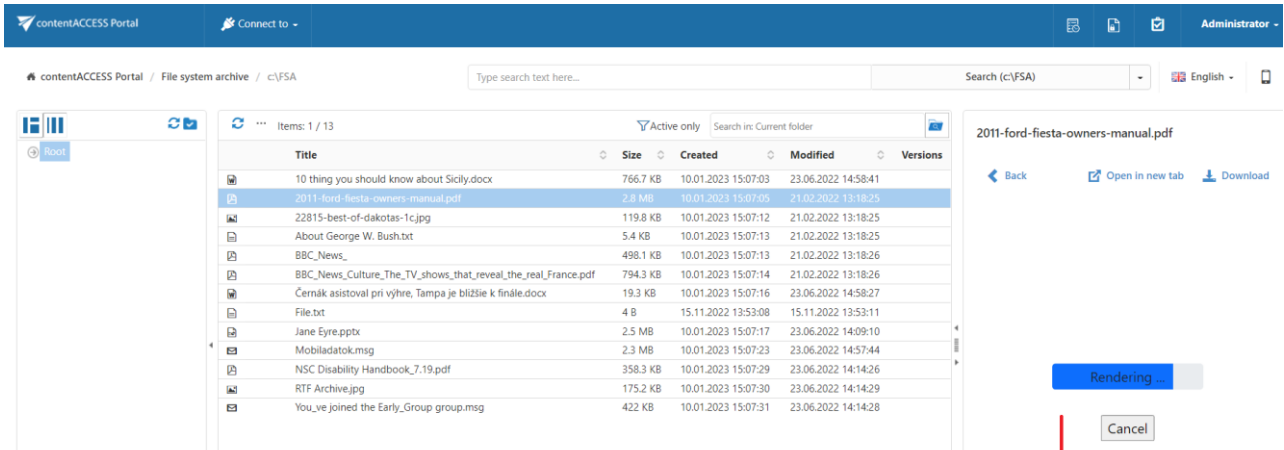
contentACCESS Portal Connect to Administrator

contentACCESS Portal / File system archive / c:\FSA

Type search text here... Search (c:\FSA) English

Root

Items: 1 / 13 Active only Search in: Current folder

| Title | Size | Created | Modified | Versions |
|---|---|---|---|---|
| 10 thing you should know about Sicily.docx | 766.7 KB | 10.01.2023 15:07:03 | 23.06.2022 14:58:41 | |
| 2011-ford-fiesta-owners-manual.pdf | 2.8 MB | 10.01.2023 15:07:05 | 21.02.2022 13:18:25 | |
| 22815-best-of-dakotas-1c.jpg | 119.8 KB | 10.01.2023 15:07:12 | 21.02.2022 13:18:25 | |
| About George W. Bush.txt | 5.4 KB | 10.01.2023 15:07:13 | 21.02.2022 13:18:25 | |
| BBC_News_ | 498.1 KB | 10.01.2023 15:07:13 | 21.02.2022 13:18:26 | |
| BBC_News_Culture_The_TV_shows_that_reveal_the_real_France.pdf | 794.3 KB | 10.01.2023 15:07:14 | 21.02.2022 13:18:26 | |
| Černák asistoval pri výhre, Tampa je bližšie k finále.docx | 19.3 KB | 10.01.2023 15:07:16 | 23.06.2022 14:58:27 | |
| File.txt | 4 B | 15.11.2022 13:53:08 | 15.11.2022 13:53:11 | |
| Jane Eyre.pptx | 2.5 MB | 10.01.2023 15:07:17 | 23.06.2022 14:09:10 | |
| Mobiladatok.msg | 2.3 MB | 10.01.2023 15:07:23 | 23.06.2022 14:57:44 | |
| NSC Disability Handbook_7.19.pdf | 358.3 KB | 10.01.2023 15:07:29 | 23.06.2022 14:14:26 | |
| RTF Archive.jpg | 175.2 KB | 10.01.2023 15:07:30 | 23.06.2022 14:14:29 | |
| You_ve joined the Early_Group group.msg | 422 KB | 10.01.2023 15:07:31 | 23.06.2022 14:14:28 | |

2011-ford-fiesta-owners-manual.pdf

Back Open in new tab Download

Rendering ...

Cancel